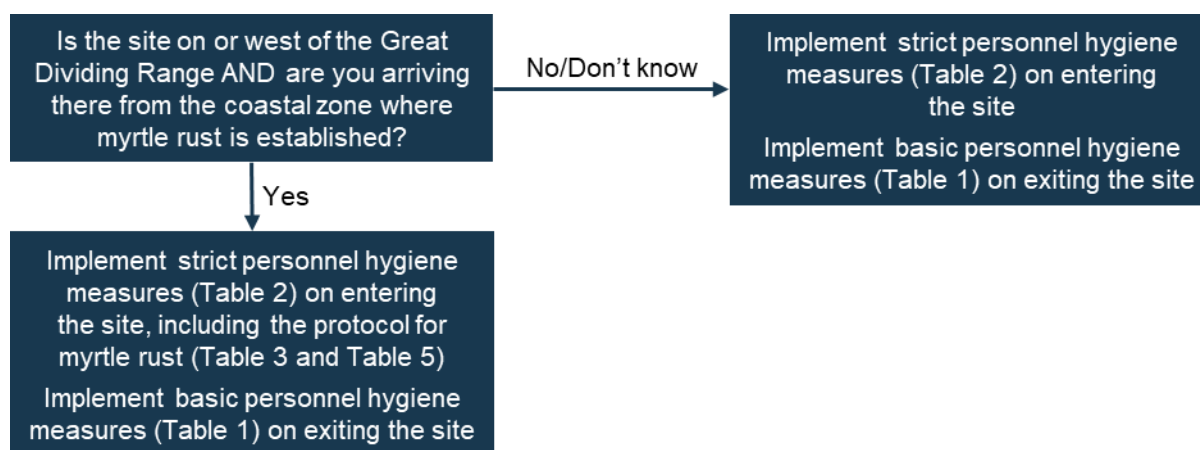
Is the site on or west of the Great Dividing Range AND are you arriving there from the coastal zone where myrtle rust is established?

No/Don't know

Implement strict personnel hygiene measures (Table 2) on entering the site

Implement basic personnel hygiene measures (Table 1) on exiting the site

Yes

Implement strict personnel hygiene measures (Table 2) on entering the site, including the protocol for myrtle rust (Table 3 and Table 5)

Implement basic personnel hygiene measures (Table 1) on exiting the site